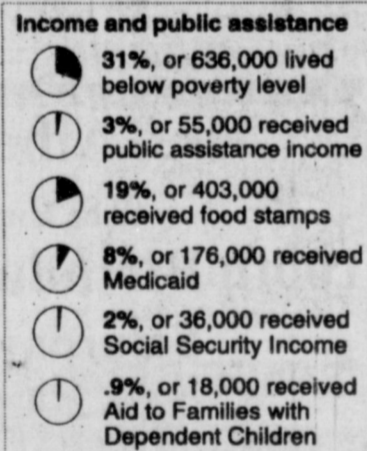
Income and public assistance

31%, or 636,000 lived below poverty level

3%, or 55,000 received public assistance income

19%, or 403,000 received food stamps

8%, or 176,000 received Medicaid

2%, or 36,000 received Social Security Income

.9%, or 18,000 received Aid to Families with Dependent Children